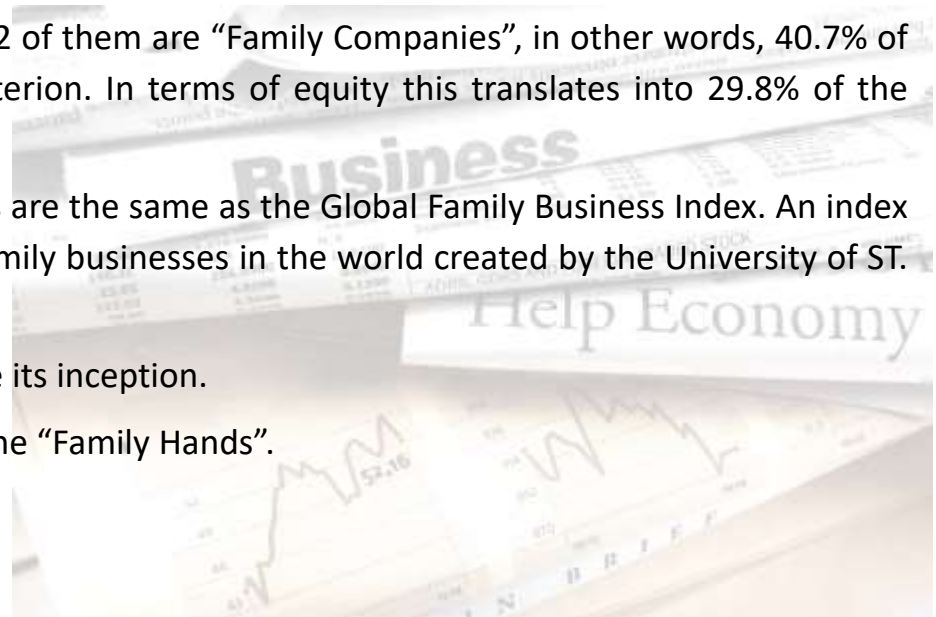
2 of them are “Family Companies”, in other words, 40.7% of terion. In terms of equity this translates into 29.8% of the

are the same as the Global Family Business Index. An index mily businesses in the world created by the University of ST.

its inception.

he “Family Hands”.

Business

Help Economy

52.16